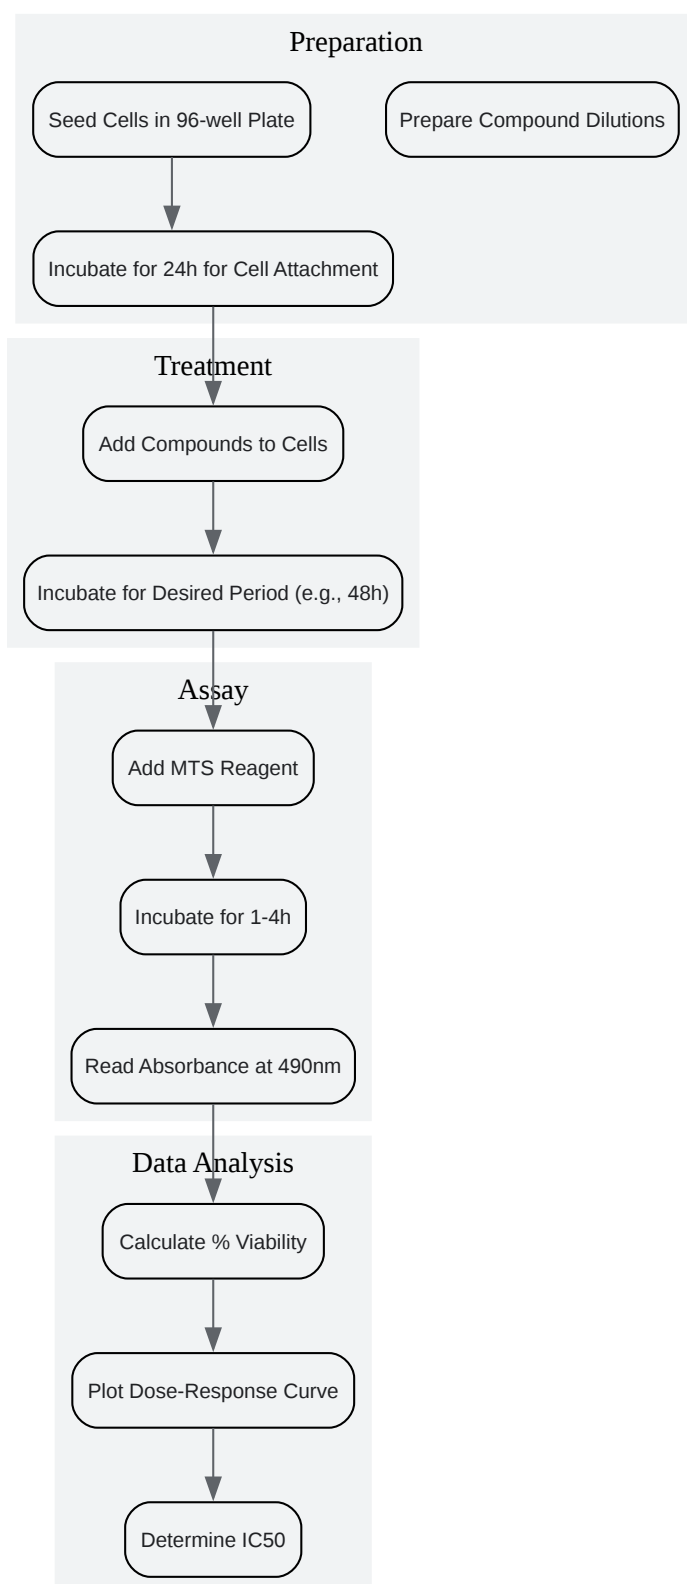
Preparation

Seed Cells in 96-well Plate

Prepare Compound Dilutions

Incubate for 24h for Cell Attachment

Treatment

Add Compounds to Cells

Incubate for Desired Period (e.g., 48h)

Assay

Add MTS Reagent

Incubate for 1-4h

Read Absorbance at 490nm

Data Analysis

Calculate % Viability

Plot Dose-Response Curve

Determine IC50